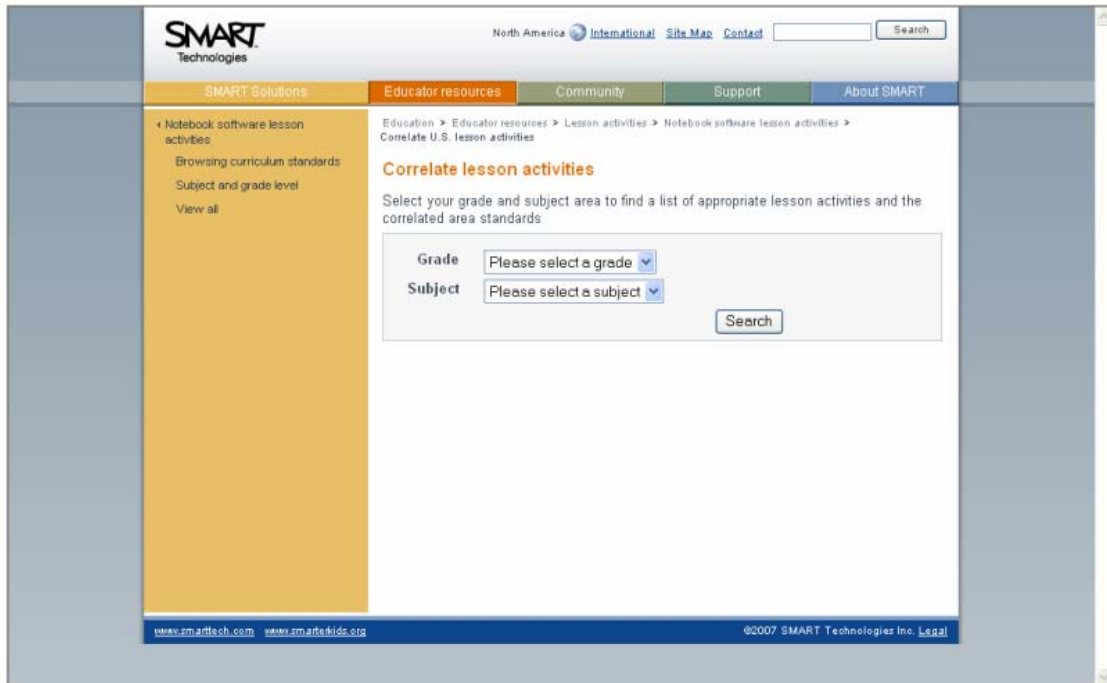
SMART Technologies

North America International Site Map Contact Search

SMART Solutions Educator resources Community Support About SMART

‹ Notebook software lesson activities

Browsing curriculum standards

Subject and grade level

View all

Education > Educator resources > Lesson activities > Notebook software lesson activities > Correlate U.S. lesson activities

Correlate lesson activities

Select your grade and subject area to find a list of appropriate lesson activities and the correlated area standards

Grade Please select a grade

Subject Please select a subject

Search

www.smarttech.com www.smarterkids.org

©2007 SMART Technologies Inc. Legal